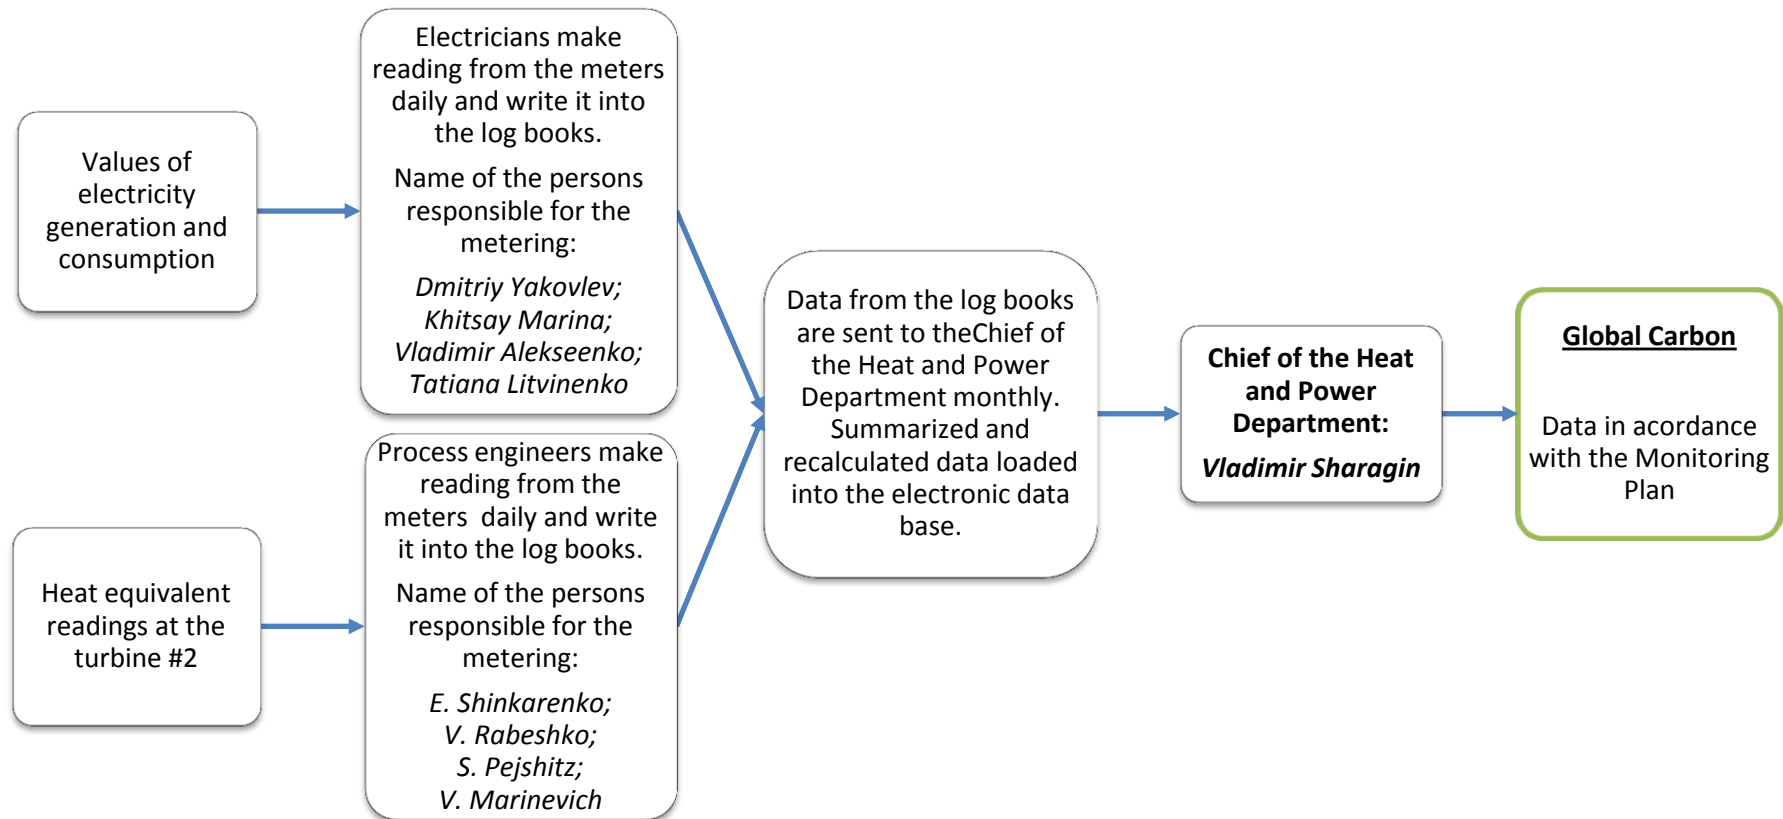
Values of electricity generation and consumption

Electricians make reading from the meters daily and write it into the log books.

Name of the persons responsible for the metering:

*Dmitriy Yakovlev; Khitsay Marina; Vladimir Alekseenko; Tatiana Litvinenko*

Heat equivalent readings at the turbine #2

Process engineers make reading from the meters daily and write it into the log books.

Name of the persons responsible for the metering:

*E. Shinkarenko; V. Rabeshko; S. Pejshitz; V. Marinevich*

Data from the log books are sent to theChief of the Heat and Power Department monthly. Summarized and recalculated data loaded into the electronic data base.

**Chief of the Heat and Power Department:**

***Vladimir Sharagin***

**Global Carbon**

Data in acordance with the Monitoring Plan